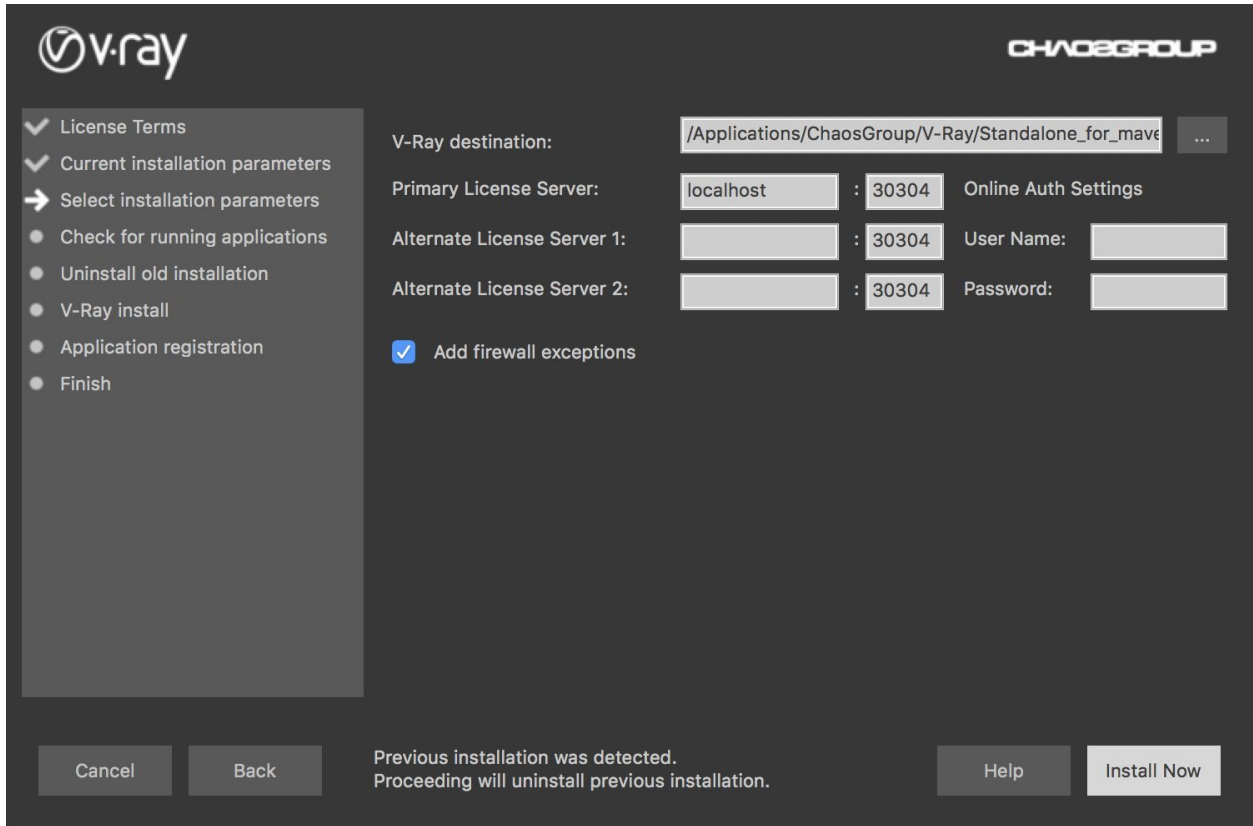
v·ray

CHAOSGROUP

License Terms
Current installation parameters
Select installation parameters
Check for running applications
Uninstall old installation
V-Ray install
Application registration
Finish

V-Ray destination: /Applications/ChaosGroup/V-Ray/Standalone_for_mave ...

Primary License Server: localhost : 30304 Online Auth Settings

Alternate License Server 1: : 30304 User Name:

Alternate License Server 2: : 30304 Password:

Add firewall exceptions

Cancel Back

Previous installation was detected.
Proceeding will uninstall previous installation.

Help Install Now